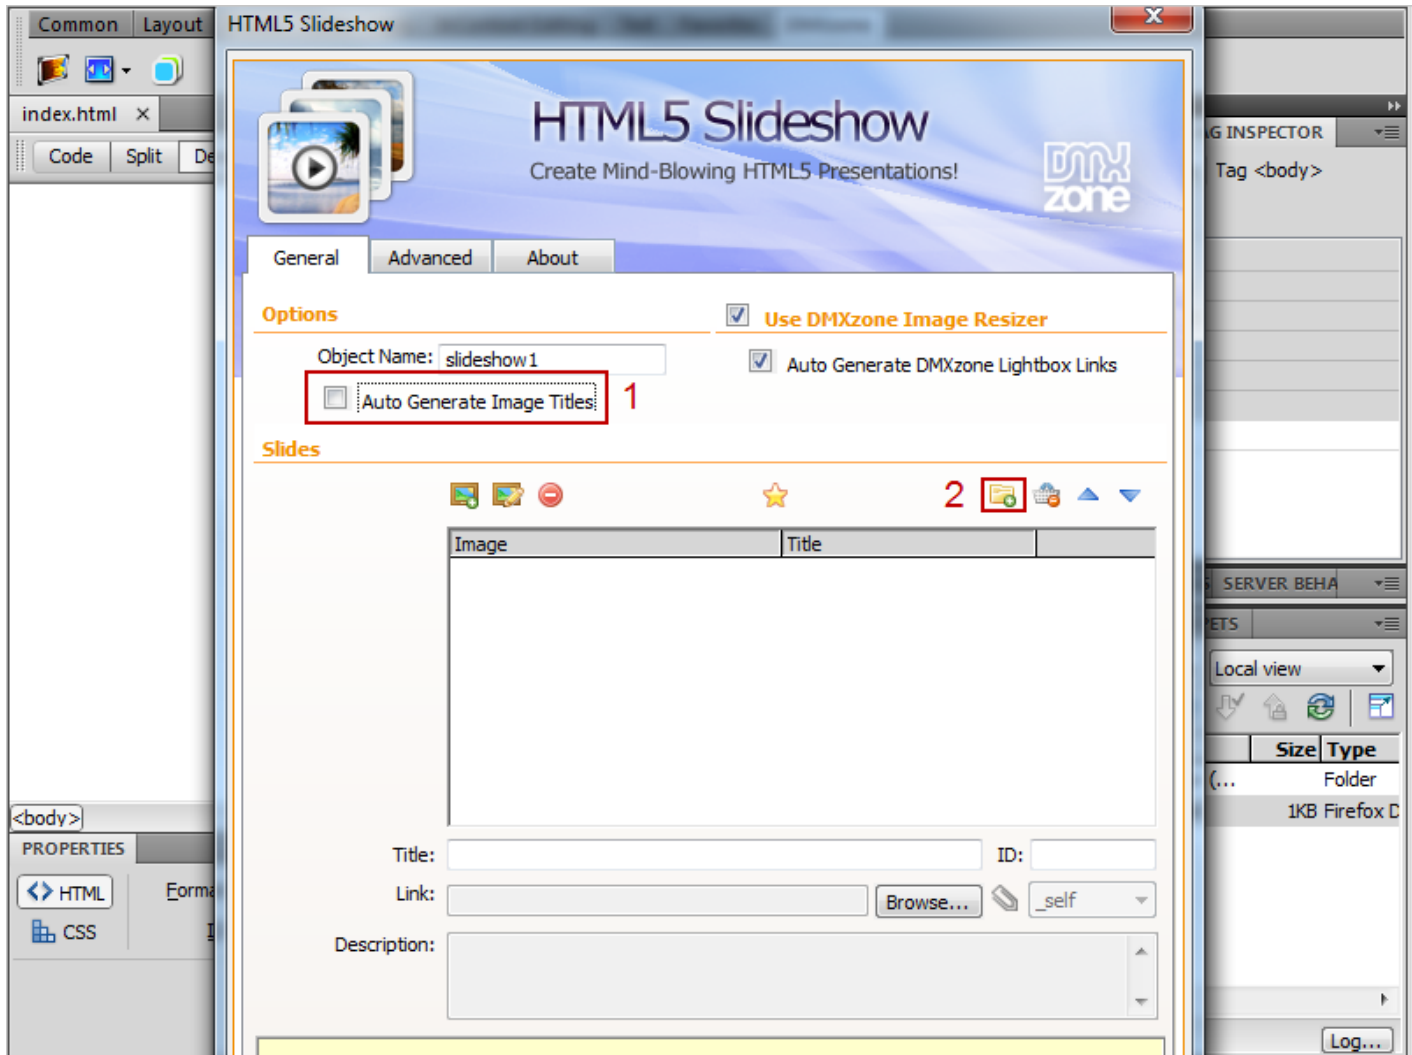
Common Layout

index.html ×

Code Split De

<body>

PROPERTIES

<> HTML

CSS

Forma

HTML5 Slideshow

HTML5 Slideshow

Create Mind-Blowing HTML5 Presentations!

DMX zone

General Advanced About

Options

Object Name: slideshow1

Auto Generate Image Titles 1

Use DMXzone Image Resizer

Auto Generate DMXzone Lightbox Links

Slides

2

| Image | Title | |
|---|---|---|

Title:

ID:

Link:

Browse...

_self

Description:

G INSPECTOR

Tag <body>

SERVER BEHA

ETS

Local view

Size Type

(... Folder

1KB Firefox D

Log...